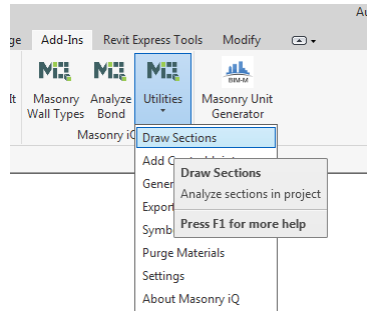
Au

ge Add-Ins Revit Express Tools Modify

lt Masonry Wall Types Analyze Bond Utilities Masonry Unit Generator

BIM-M

Masonry iQ

Draw Sections
Add C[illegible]
Gener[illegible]
Export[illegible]
Symb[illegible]
Purge Materials
Settings
About Masonry iQ

Draw Sections
Analyze sections in project
Press F1 for more help